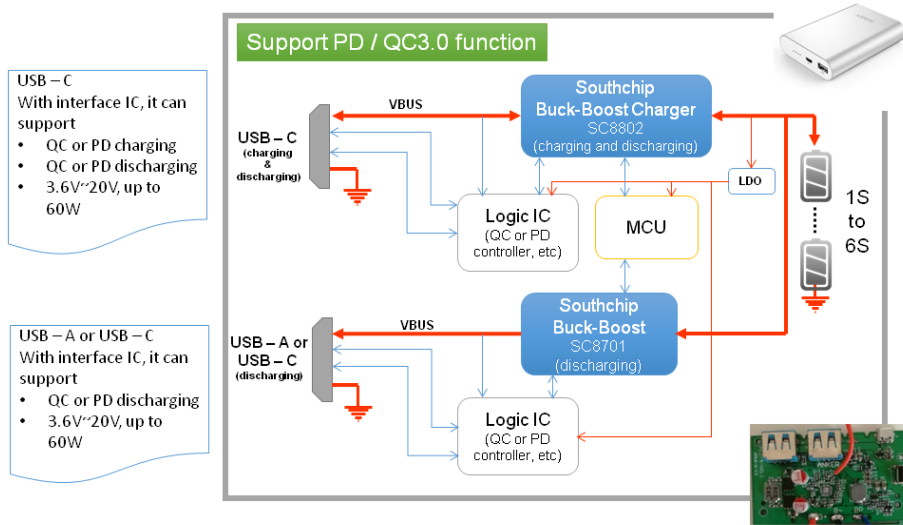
USB – C
With interface IC, it can support
- QC or PD charging
- QC or PD discharging
- 3.6V~20V, up to 60W

USB – A or USB – C
With interface IC, it can support
- QC or PD discharging
- 3.6V~20V, up to 60W

Support PD / QC3.0 function

VBUS

Southchip
Buck-Boost Charger
SC8802
(charging and discharging)

USB – C
(charging & discharging)

LDO

1S
to
6S

Logic IC
(QC or PD controller, etc)

MCU

VBUS

Southchip
Buck-Boost
SC8701
(discharging)

USB – A or USB – C
(discharging)

Logic IC
(QC or PD controller, etc)